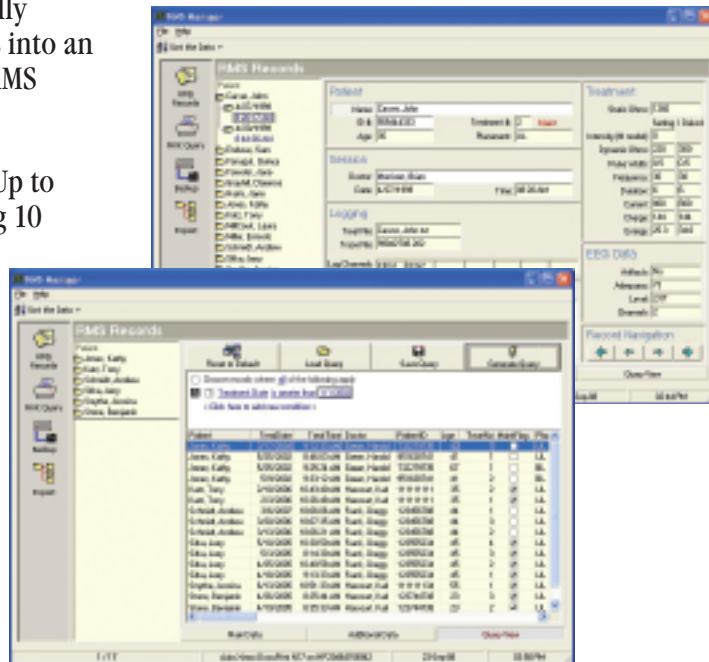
lly
s into an
MS

Up to
g 10

RMS Manager
File Help
Get the Data
RMS Records
RMS Records
RMS Query
Backup
Export
Patient
Name
Age
Session
Doctor
Date
Time
Logging
Treatment
EEG Data
Record Navigation
Query View

RMS Manager
File Help
Get the Data
RMS Records
RMS Records
RMS Query
Backup
Export
Reset to Default
Load Query
Save Query
Generate Query
Treatment State is greater than
Click here to add new condition
Name
Age
Main Data
Additional Data
Query View
1 / 17